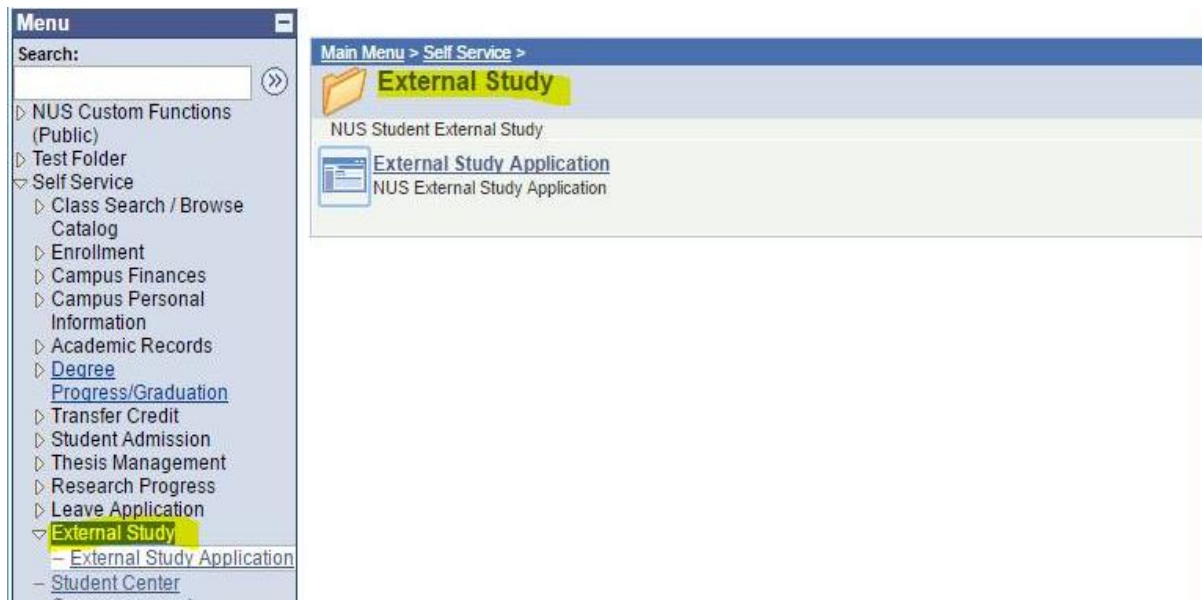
Menu

Search:

NUS Custom Functions (Public)
Test Folder
Self Service
Class Search / Browse Catalog
Enrollment
Campus Finances
Campus Personal Information
Academic Records
Degree Progress/Graduation
Transfer Credit
Student Admission
Thesis Management
Research Progress
Leave Application
External Study
– External Study Application
– Student Center

Main Menu > Self Service >

External Study

NUS Student External Study

External Study Application
NUS External Study Application